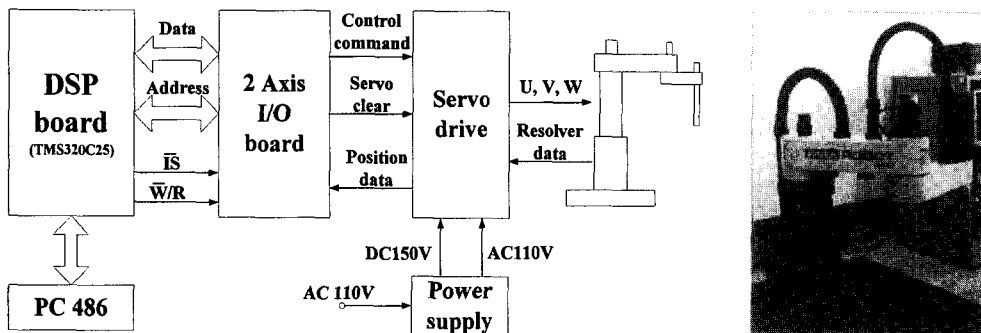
DSP board (TMS320C25)

Data

Address

$\overline{IS}$

$\overline{W}/R$

2 Axis I/O board

Control command

Servo clear

Position data

Servo drive

U, V, W

Resolver data

DC150V

AC110V

AC 110V

Power supply

PC 486